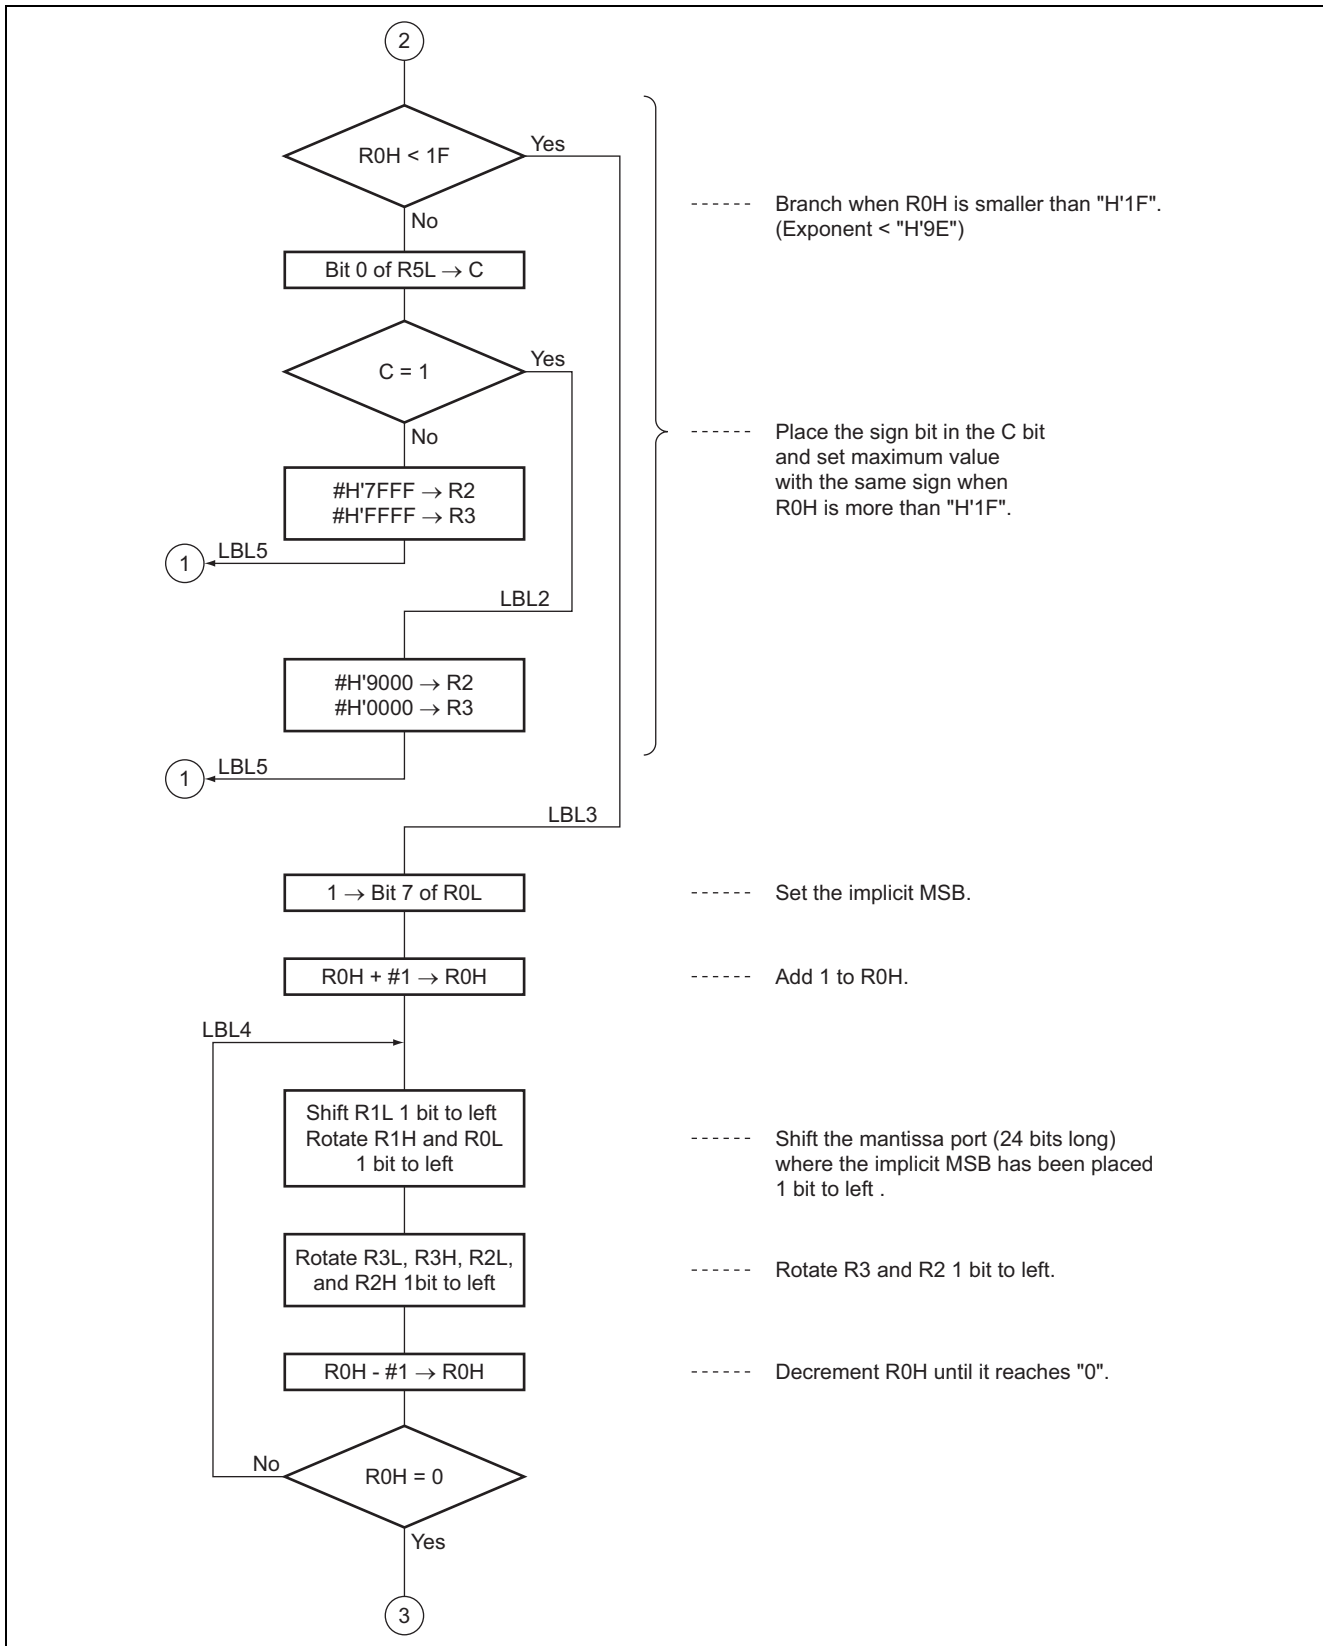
2

R0H < 1F

Yes

No

------ Branch when R0H is smaller than "H'1F". (Exponent < "H'9E")

Bit 0 of R5L $\rightarrow$ C

C = 1

Yes

No

#H'7FFF $\rightarrow$ R2
#H'FFFF $\rightarrow$ R3

------ Place the sign bit in the C bit and set maximum value with the same sign when R0H is more than "H'1F".

LBL5

1

LBL2

#H'9000 $\rightarrow$ R2
#H'0000 $\rightarrow$ R3

LBL5

1

LBL3

1 $\rightarrow$ Bit 7 of R0L

------ Set the implicit MSB.

R0H + #1 $\rightarrow$ R0H

------ Add 1 to R0H.

LBL4

Shift R1L 1 bit to left
Rotate R1H and R0L
1 bit to left

------ Shift the mantissa port (24 bits long) where the implicit MSB has been placed 1 bit to left .

Rotate R3L, R3H, R2L, and R2H 1bit to left

------ Rotate R3 and R2 1 bit to left.

R0H - #1 $\rightarrow$ R0H

------ Decrement R0H until it reaches "0".

No

R0H = 0

Yes

3